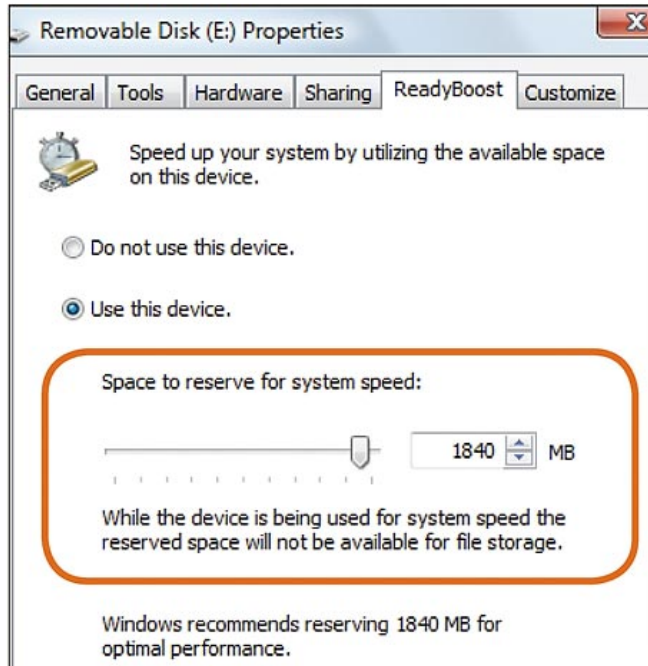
Removable Disk (E:) Properties

X

General | Tools | Hardware | Sharing | ReadyBoost | Customize

Speed up your system by utilizing the available space on this device.

Do not use this device.

Use this device.

Space to reserve for system speed:

1840 MB

While the device is being used for system speed the reserved space will not be available for file storage.

Windows recommends reserving 1840 MB for optimal performance.